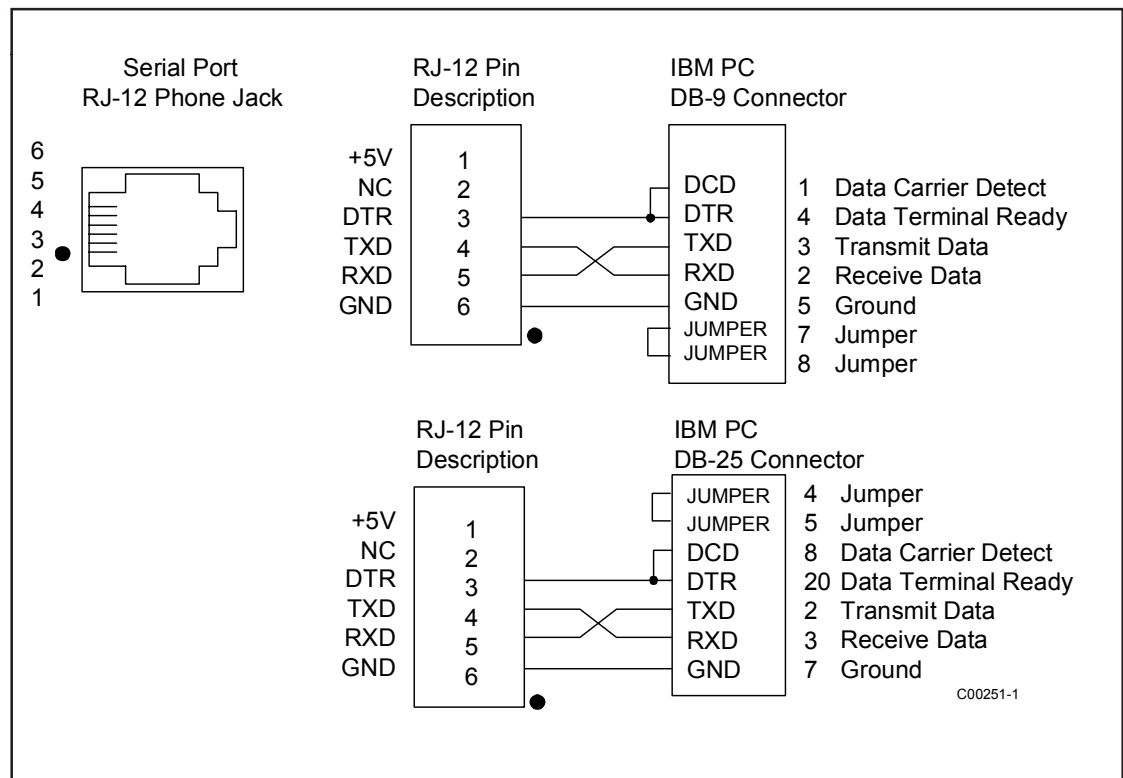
Serial Port
RJ-12 Phone Jack

6
5
4
3
2
1

RJ-12 Pin
Description

+5V 1
NC 2
DTR 3
TXD 4
RXD 5
GND 6

IBM PC
DB-9 Connector

DCD 1 Data Carrier Detect
DTR 4 Data Terminal Ready
TXD 3 Transmit Data
RXD 2 Receive Data
GND 5 Ground
JUMPER 7 Jumper
JUMPER 8 Jumper

RJ-12 Pin
Description

+5V 1
NC 2
DTR 3
TXD 4
RXD 5
GND 6

IBM PC
DB-25 Connector

JUMPER 4 Jumper
JUMPER 5 Jumper
DCD 8 Data Carrier Detect
DTR 20 Data Terminal Ready
TXD 2 Transmit Data
RXD 3 Receive Data
GND 7 Ground

C00251-1